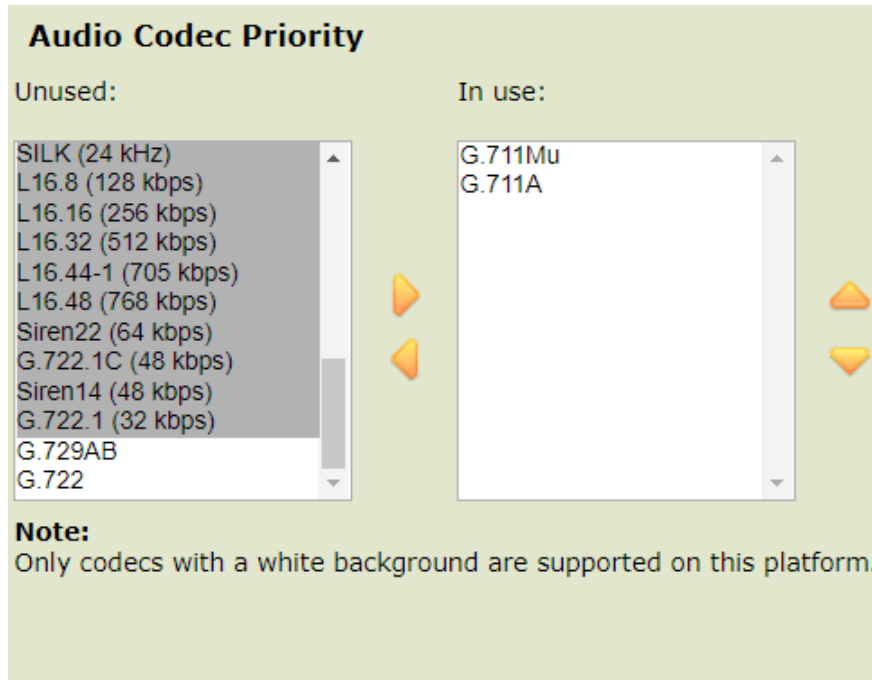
**Audio Codec Priority**

Unused:

SILK (24 kHz)
L16.8 (128 kbps)
L16.16 (256 kbps)
L16.32 (512 kbps)
L16.44-1 (705 kbps)
L16.48 (768 kbps)
Siren22 (64 kbps)
G.722.1C (48 kbps)
Siren14 (48 kbps)
G.722.1 (32 kbps)
G.729AB
G.722

In use:

G.711Mu
G.711A

**Note:**
Only codecs with a white background are supported on this platform.